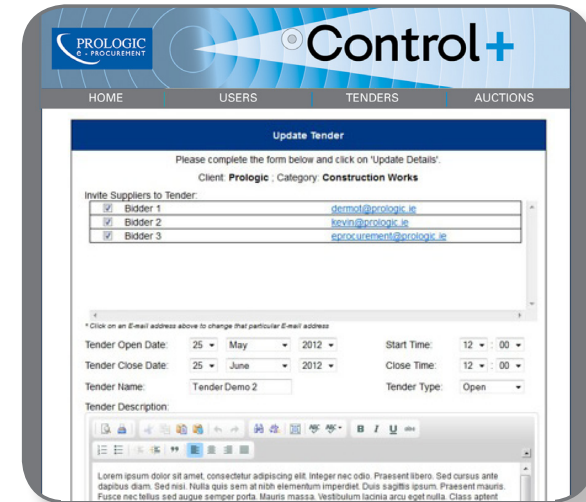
PROLOGIC
e - PROCUREMENT

Control+

HOME | USERS | TENDERS | AUCTIONS

Update Tender

Please complete the form below and click on 'Update Details'.

Client: **Prologic** ; Category: **Construction Works**

Invite Suppliers to Tender:

| | | |
|---|---|---|
| ☑ | Bidder 1 | dermot@prologic.ie |
| ☑ | Bidder 2 | kevin@prologic.ie |
| ☑ | Bidder 3 | eprocurement@prologic.ie |

* Click on an E-mail address above to change that particular E-mail address

Tender Open Date: 25 May 2012 Start Time: 12 : 00

Tender Close Date: 25 June 2012 Close Time: 12 : 00

Tender Name: Tender Demo 2 Tender Type: Open

Tender Description:

B I U abc

Lorem ipsum dolor sit amet, consectetur adipiscing elit. Integer nec odio. Praesent libero. Sed cursus ante dapibus diam. Sed nisi. Nulla quis sem at nibh elementum imperdiet. Duis sagittis ipsum. Praesent mauris. Fusce nec tellus sed augue semper porta. Mauris massa. Vestibulum lacinia arcu eget nulla. Class aptent